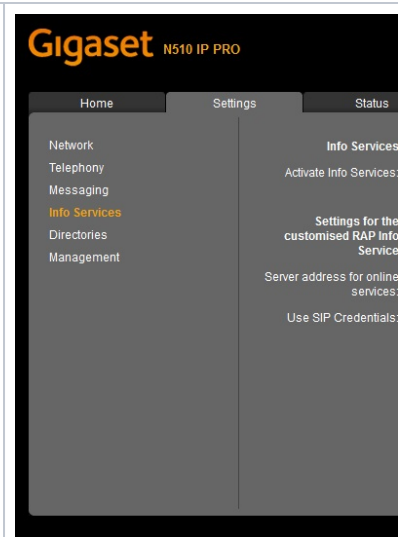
Gigaset N510 IP PRO

Home
Settings
Status

Network
Telephony
Messaging
Info Services
Directories
Management

Info Services

Activate Info Services:

Settings for the customised RAP Info Service

Server address for online services:

Use SIP Credentials: